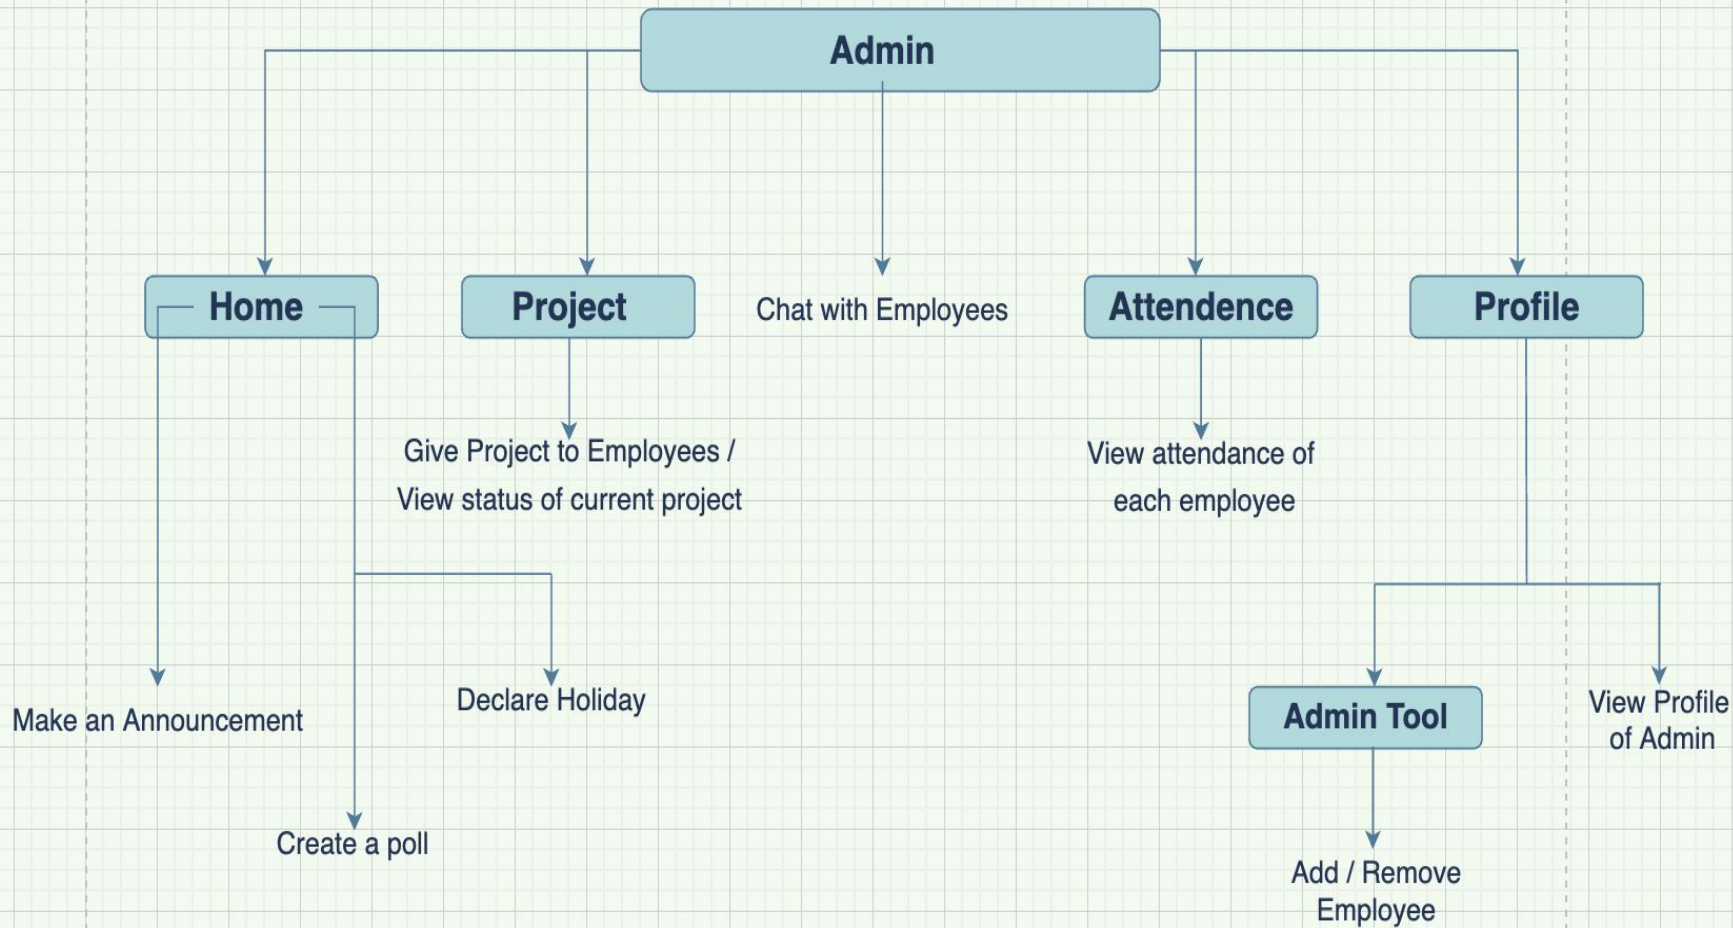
Admin

Home

Project

Chat with Employees

Attendence

Profile

Give Project to Employees / View status of current project

View attendance of each employee

Make an Announcement

Declare Holiday

Create a poll

Admin Tool

View Profile of Admin

Add / Remove Employee